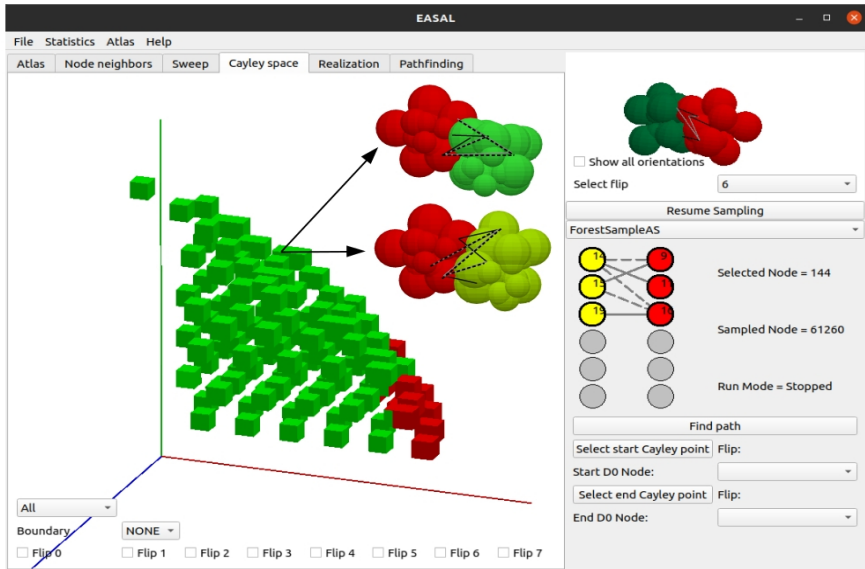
EASAL

File Statistics Atlas Help

Atlas | Node neighbors | Sweep | Cayley space | Realization | Pathfinding

Show all orientations

Select flip 6

Resume Sampling

ForestSampleAS

14 9
15 1
19 16

Selected Node = 144

Sampled Node = 61260

Run Mode = Stopped

Find path

Select start Cayley point Flip:

Start D0 Node:

Select end Cayley point Flip:

End D0 Node:

All

Boundary NONE

Flip 0 Flip 1 Flip 2 Flip 3 Flip 4 Flip 5 Flip 6 Flip 7